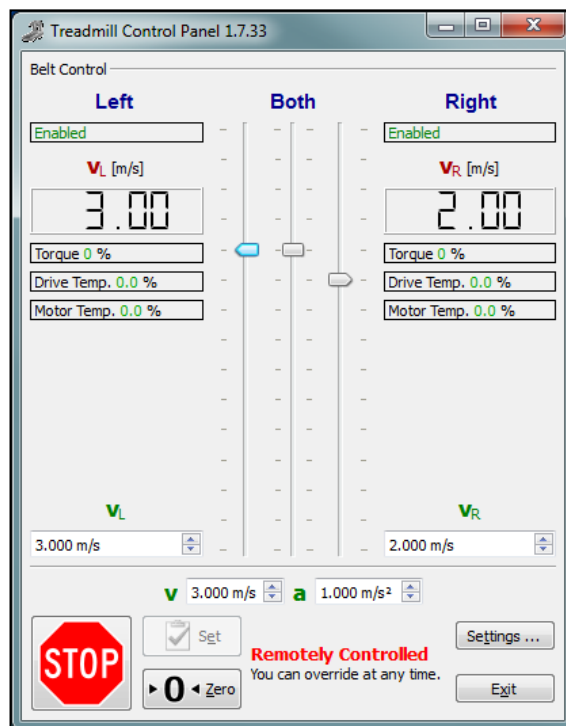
Treadmill Control Panel 1.7.33

Belt Control

Left

Both

Right

Enabled

Enabled

$\mathbf{v}_L$ [m/s]

$\mathbf{v}_R$ [m/s]

3.00

2.00

Torque 0 %

Torque 0 %

Drive Temp. 0.0 %

Drive Temp. 0.0 %

Motor Temp. 0.0 %

Motor Temp. 0.0 %

$\mathbf{v}_L$

$\mathbf{v}_R$

3.000 m/s

2.000 m/s

v 3.000 m/s a 1.000 m/s²

STOP

Set

0 Zero

Remotely Controlled
You can override at any time.

Settings ...

Exit